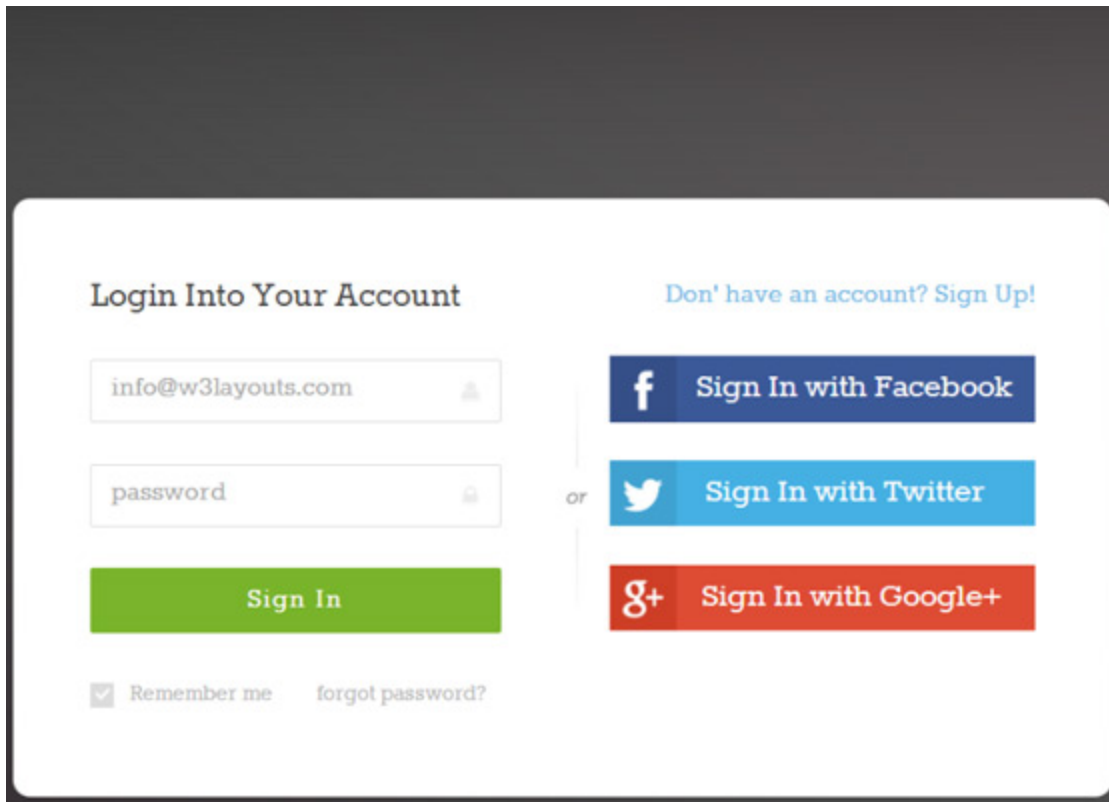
Login Into Your Account

Don' have an account? Sign Up!

info@w3layouts.com

password

Sign In

Remember me

forgot password?

or

f Sign In with Facebook

Sign In with Twitter

g+ Sign In with Google+